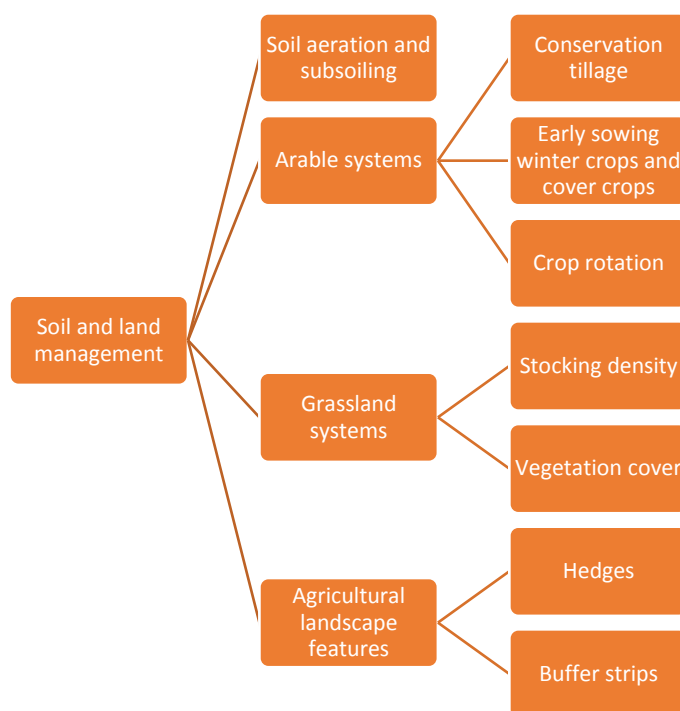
Soil and land management

Soil aeration and subsoiling

Arable systems

Grassland systems

Agricultural landscape features

Conservation tillage

Early sowing winter crops and cover crops

Crop rotation

Stocking density

Vegetation cover

Hedges

Buffer strips